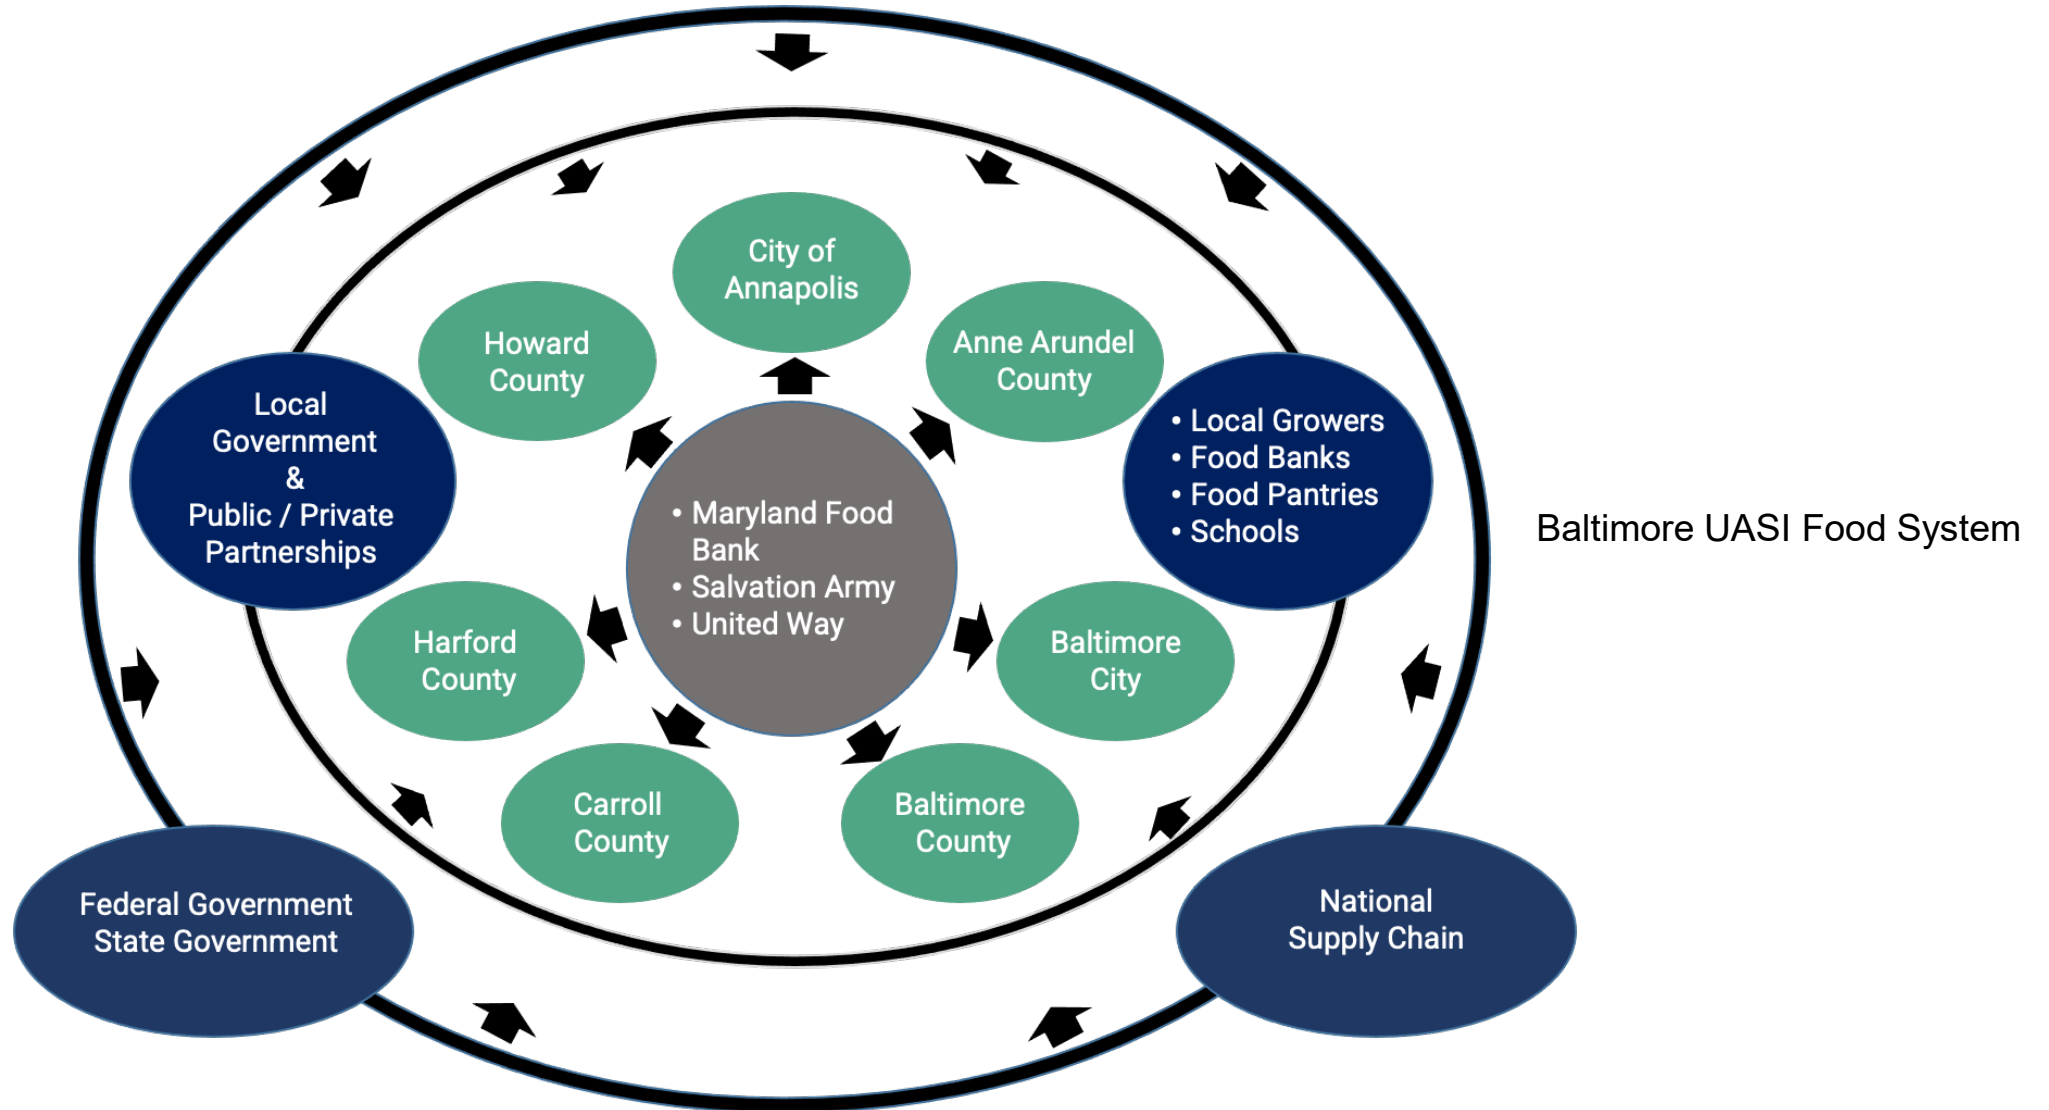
City of Annapolis

Howard County

Anne Arundel County

Local Government & Public / Private Partnerships

• Local Growers
• Food Banks
• Food Pantries
• Schools

• Maryland Food Bank
• Salvation Army
• United Way

Harford County

Baltimore City

Carroll County

Baltimore County

Federal Government
State Government

National Supply Chain

Baltimore UASI Food System